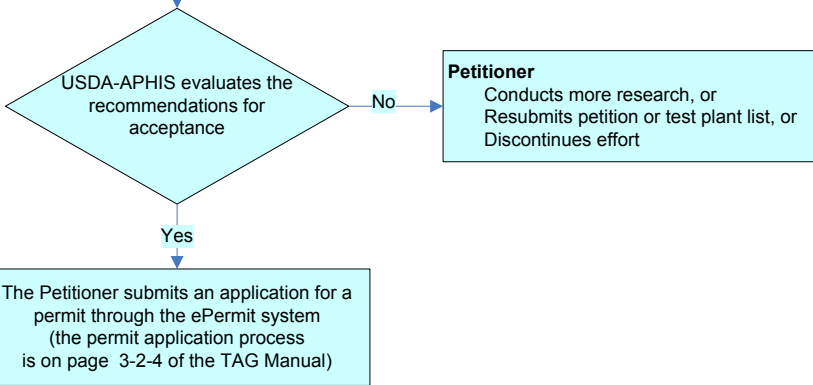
USDA-APHIS evaluates the recommendations for acceptance

No

Petitioner
Conducts more research, or
Resubmits petition or test plant list, or
Discontinues effort

Yes

The Petitioner submits an application for a permit through the ePermit system (the permit application process is on page 3-2-4 of the TAG Manual)